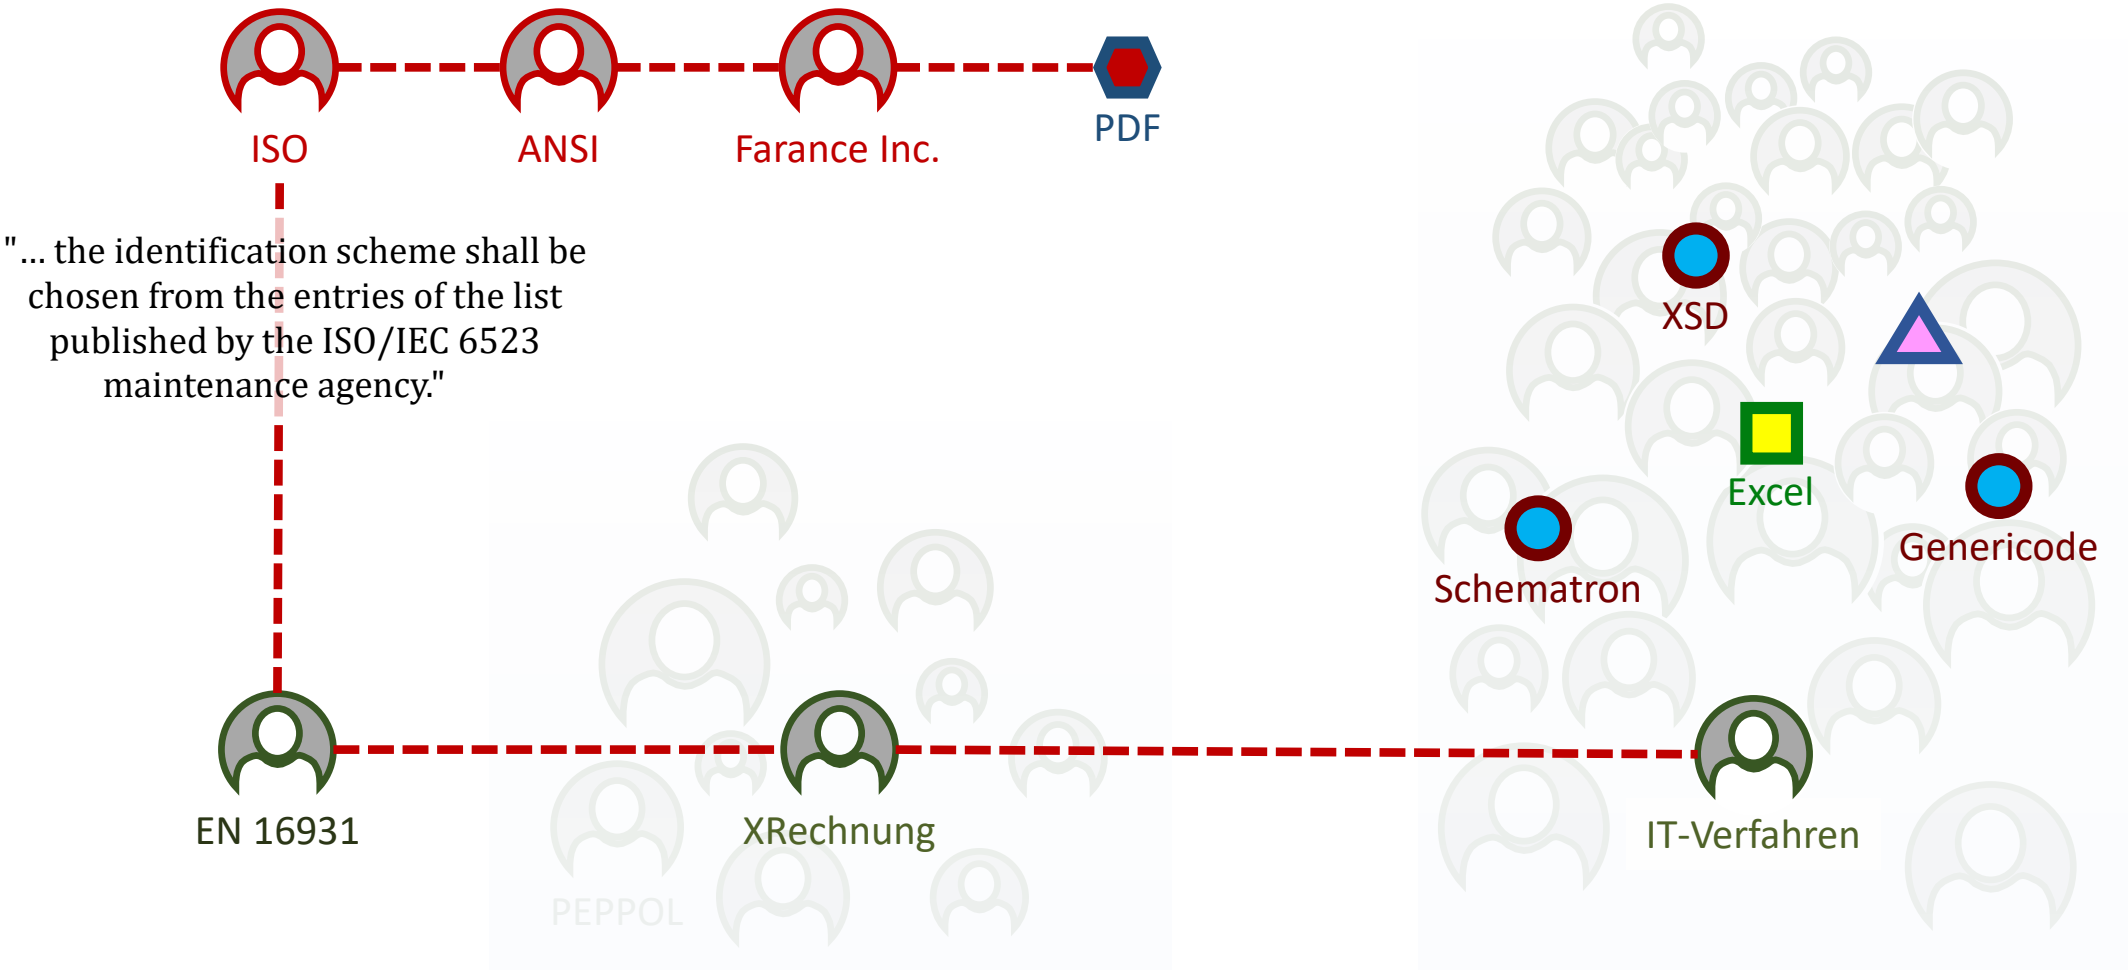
ISO

ANSI

Farance Inc.

PDF

"... the identification scheme shall be chosen from the entries of the list published by the ISO/IEC 6523 maintenance agency."

XSD

Excel

Genericode

Schematron

EN 16931

XRechnung

IT-Verfahren

PEPPOL